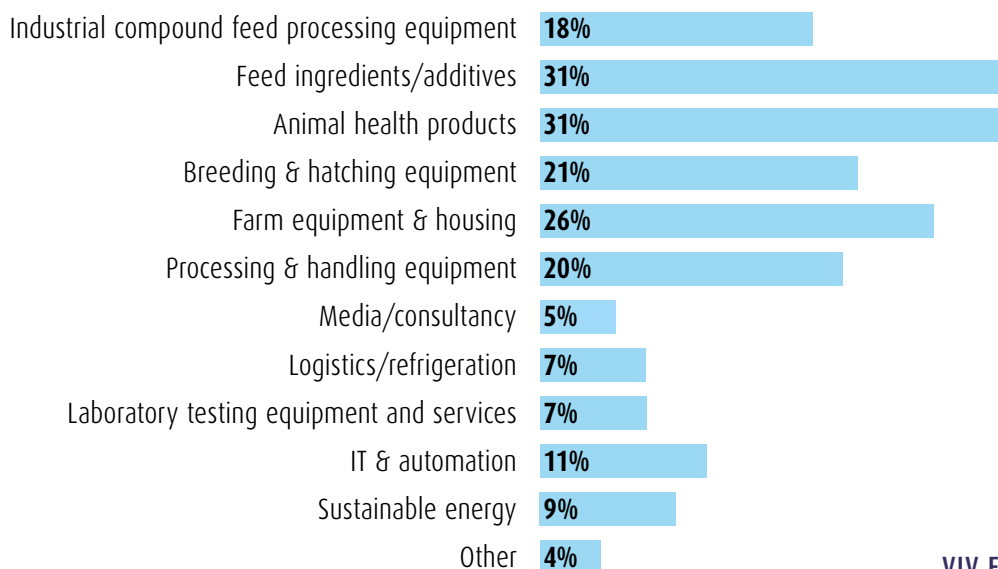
| Category | Percentage |
|---|---|
| Industrial compound feed processing equipment | 18% |
| Feed ingredients/additives | 31% |
| Animal health products | 31% |
| Breeding & hatching equipment | 21% |
| Farm equipment & housing | 26% |
| Processing & handling equipment | 20% |
| Media/consultancy | 5% |
| Logistics/refrigeration | 7% |
| Laboratory testing equipment and services | 7% |
| IT & automation | 11% |
| Sustainable energy | 9% |
| Other | 4% |

VIV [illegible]